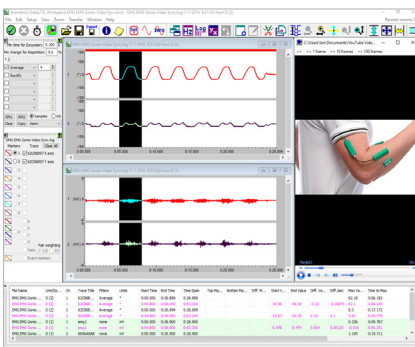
File Edit Setup View Zoom Transfer Window Help

Remote Login

Min time for Excursion 0.100

Min change for Repetition 0.1

Average

Rectify

Markers

Trace

Clear all

Fast weighting

Event markers

File Name

Start Time

End Time

Time Span

0.000

26.999

Start Mo..

Time to Max

0.06.185

0.17.172

0.5

0.17.172

Average

none

rms2

RMAAARR